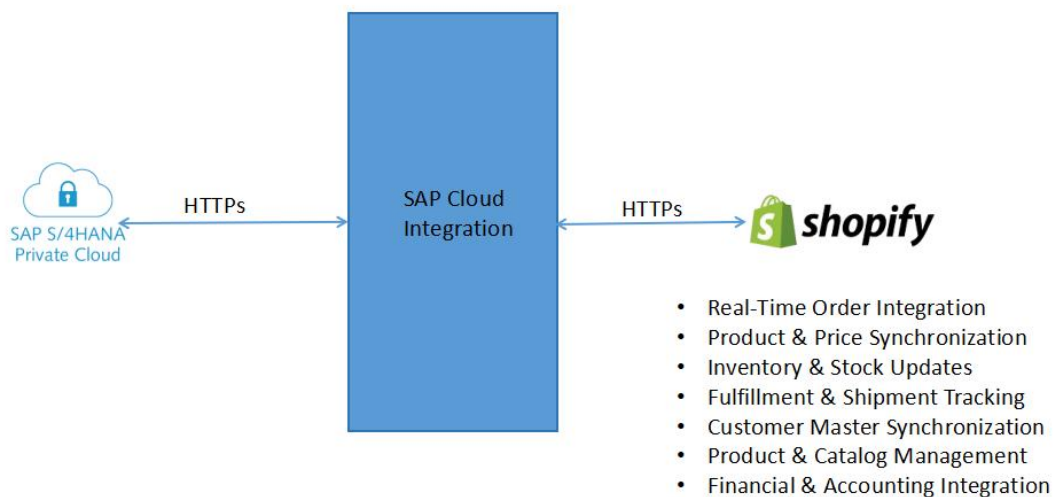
SAP S/4HANA Private Cloud

HTTPs

SAP Cloud Integration

HTTPs

shopify

- Real-Time Order Integration
- Product & Price Synchronization
- Inventory & Stock Updates
- Fulfillment & Shipment Tracking
- Customer Master Synchronization
- Product & Catalog Management
- Financial & Accounting Integration